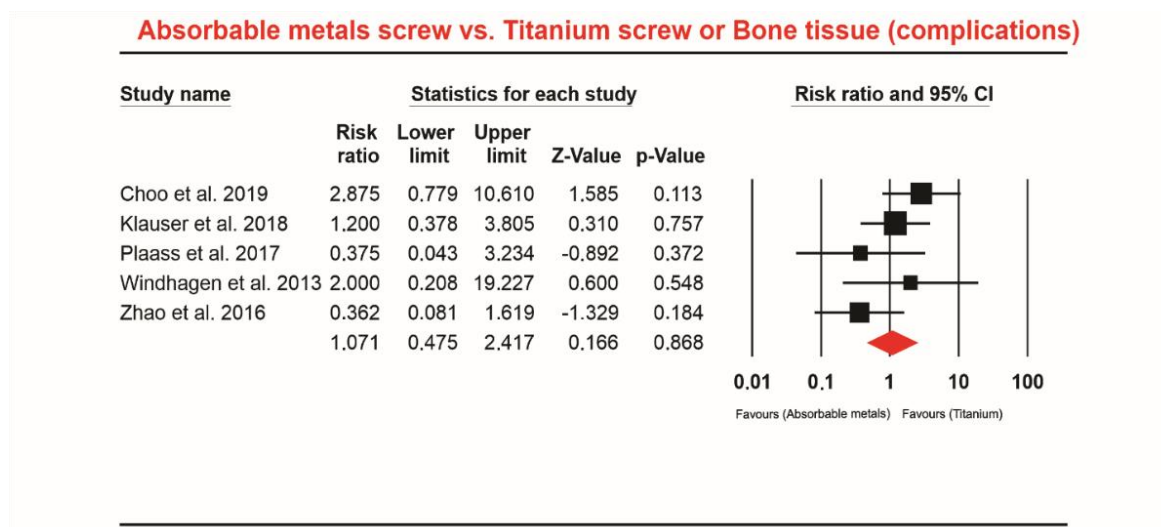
Absorbable metals screw vs. Titanium screw or Bone tissue (complications)

Study name

Statistics for each study

Risk ratio and 95% CI

| Study name | Risk ratio | Lower limit | Upper limit | Z-Value | p-Value |
|---|---|---|---|---|---|
| Choo et al. 2019 | 2.875 | 0.779 | 10.610 | 1.585 | 0.113 |
| Klauser et al. 2018 | 1.200 | 0.378 | 3.805 | 0.310 | 0.757 |
| Plaass et al. 2017 | 0.375 | 0.043 | 3.234 | -0.892 | 0.372 |
| Windhagen et al. 2013 | 2.000 | 0.208 | 19.227 | 0.600 | 0.548 |
| Zhao et al. 2016 | 0.362 | 0.081 | 1.619 | -1.329 | 0.184 |
| | 1.071 | 0.475 | 2.417 | 0.166 | 0.868 |

0.01 0.1 1 10 100

Favours (Absorbable metals) Favours (Titanium)